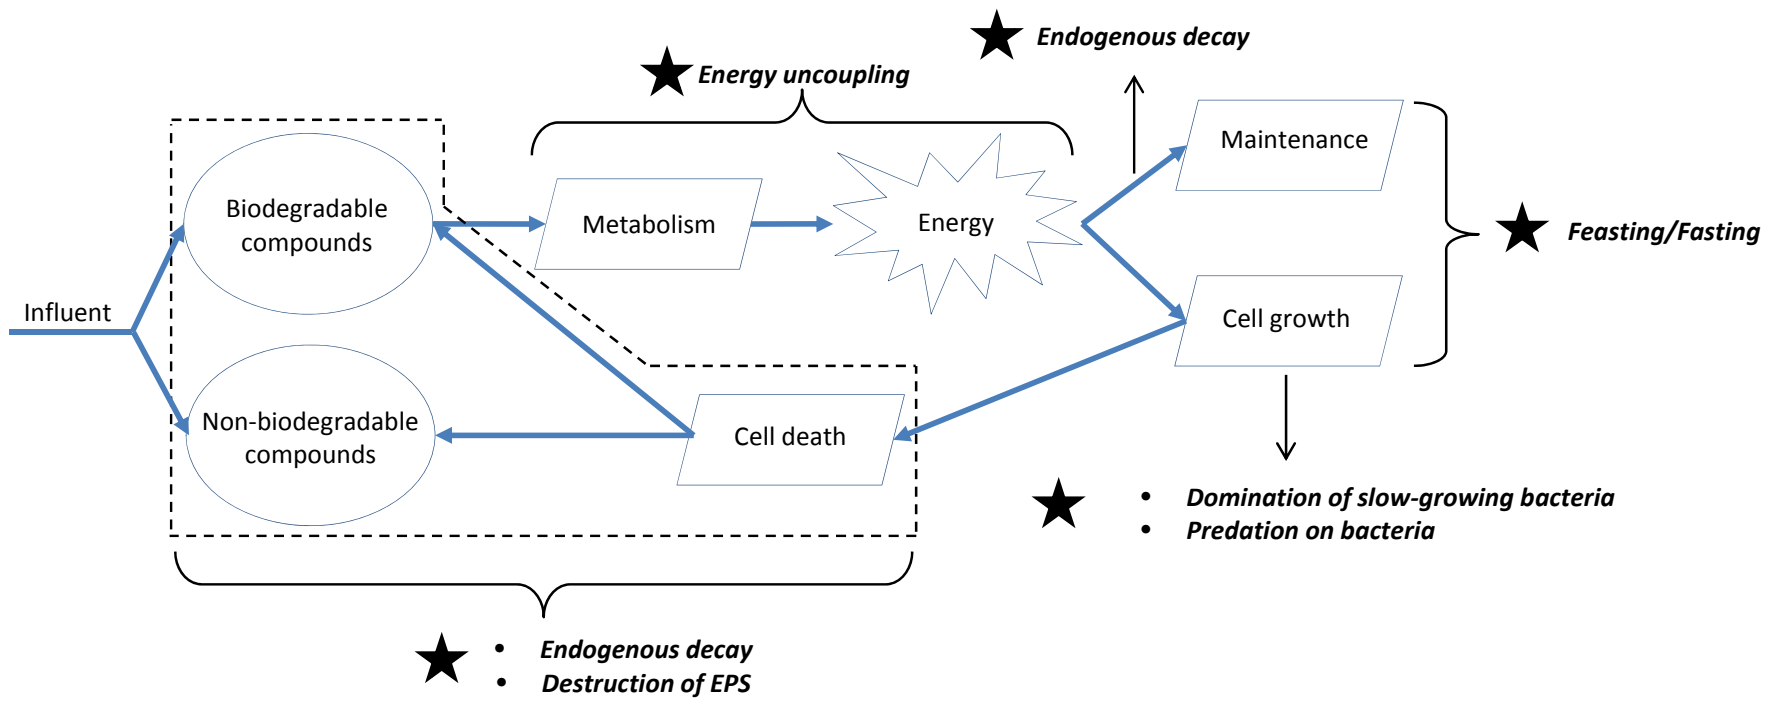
Endogenous decay

Energy uncoupling

Biodegradable compounds

Metabolism

Energy

Maintenance

Feasting/Fasting

Influent

Cell growth

Non-biodegradable compounds

Cell death

- Domination of slow-growing bacteria
- Predation on bacteria

- Endogenous decay
- Destruction of EPS